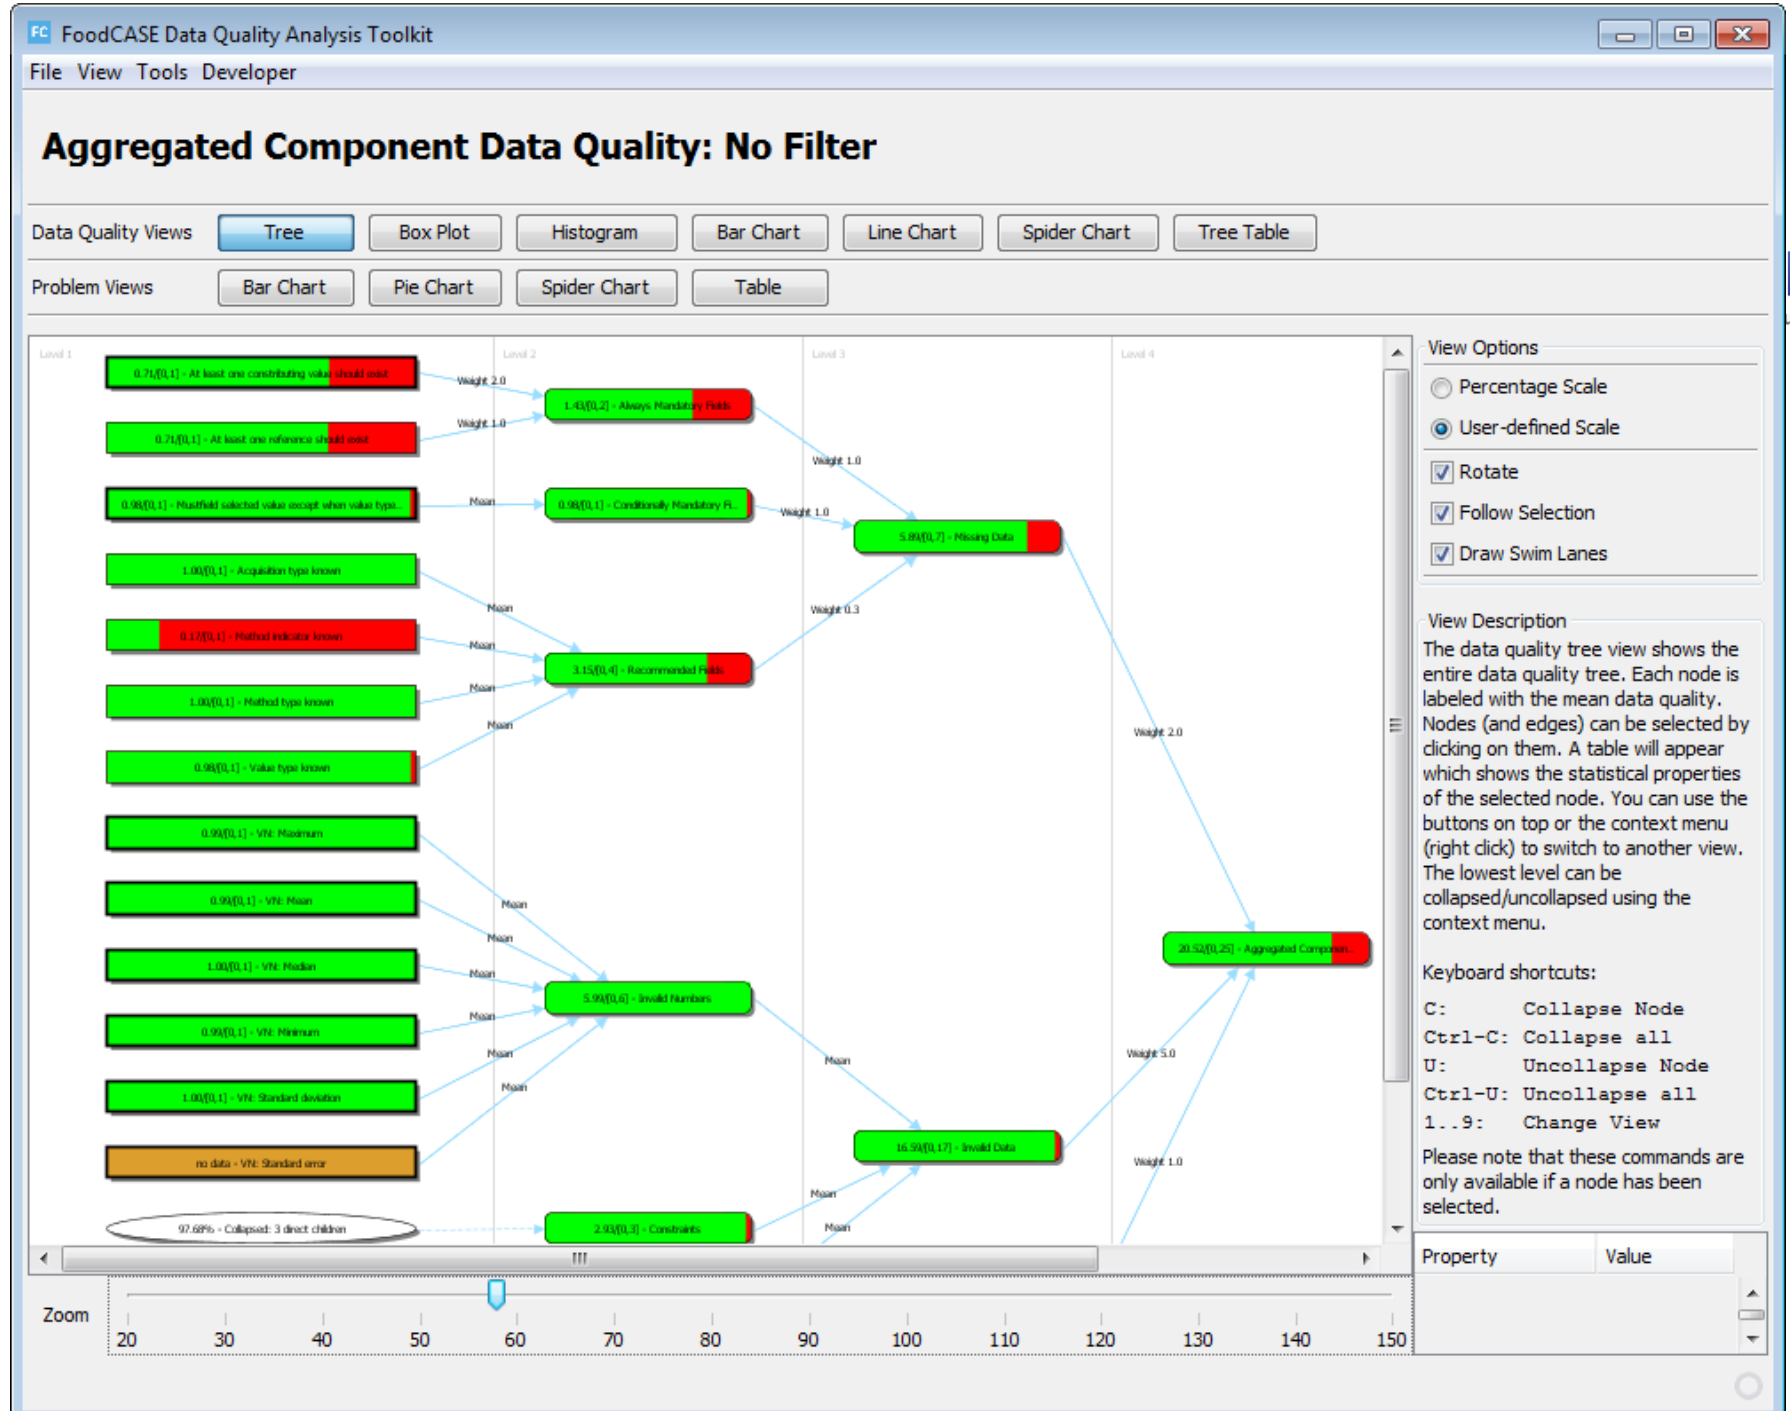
FoodCASE Data Quality Analysis Toolkit

File View Tools Developer

Aggregated Component Data Quality: No Filter

Data Quality Views Tree Box Plot Histogram Bar Chart Line Chart Spider Chart Tree Table

Problem Views Bar Chart Pie Chart Spider Chart Table

Level 1 Level 2 Level 3 Level 4

0.71/[0,1] - At least one contributing value should exist
0.71/[0,1] - At least one reference should exist
0.98/[0,1] - Mustfield selected value except when value type...
1.00/[0,1] - Acquisition type known
0.17/[0,1] - Method indicator known
1.00/[0,1] - Method type known
0.98/[0,1] - Value type known
0.99/[0,1] - VN: Maximum
0.99/[0,1] - VN: Mean
1.00/[0,1] - VN: Median
0.99/[0,1] - VN: Minimum
1.00/[0,1] - VN: Standard deviation
no data - VN: Standard error
97.68% - Collapsed: 3 direct children

Weight 2.0
Weight 1.0
Mean
Mean
Mean
Mean
Mean
Mean
Mean
Mean
Mean
Mean
Mean

1.43/[0,2] - Always Mandatory Fields
0.98/[0,1] - Conditionally Mandatory Fi...
3.15/[0,4] - Recommended Fields
5.99/[0,6] - Invalid Numbers
2.93/[0,3] - Constraints

Weight 1.0
Weight 1.0
Weight 0.3
Mean
Mean
Mean

5.89/[0,7] - Missing Data
16.59/[0,17] - Invalid Data

Weight 2.0
Weight 5.0
Weight 1.0

20.52/[0,25] - Aggregated Compon...

View Options
Percentage Scale
User-defined Scale
Rotate
Follow Selection
Draw Swim Lanes

View Description
The data quality tree view shows the entire data quality tree. Each node is labeled with the mean data quality. Nodes (and edges) can be selected by clicking on them. A table will appear which shows the statistical properties of the selected node. You can use the buttons on top or the context menu (right click) to switch to another view. The lowest level can be collapsed/uncollapsed using the context menu.

Keyboard shortcuts:
C: Collapse Node
Ctrl-C: Collapse all
U: Uncollapse Node
Ctrl-U: Uncollapse all
1..9: Change View
Please note that these commands are only available if a node has been selected.

| Property | Value |
|---|---|

Zoom
20 30 40 50 60 70 80 90 100 110 120 130 140 150